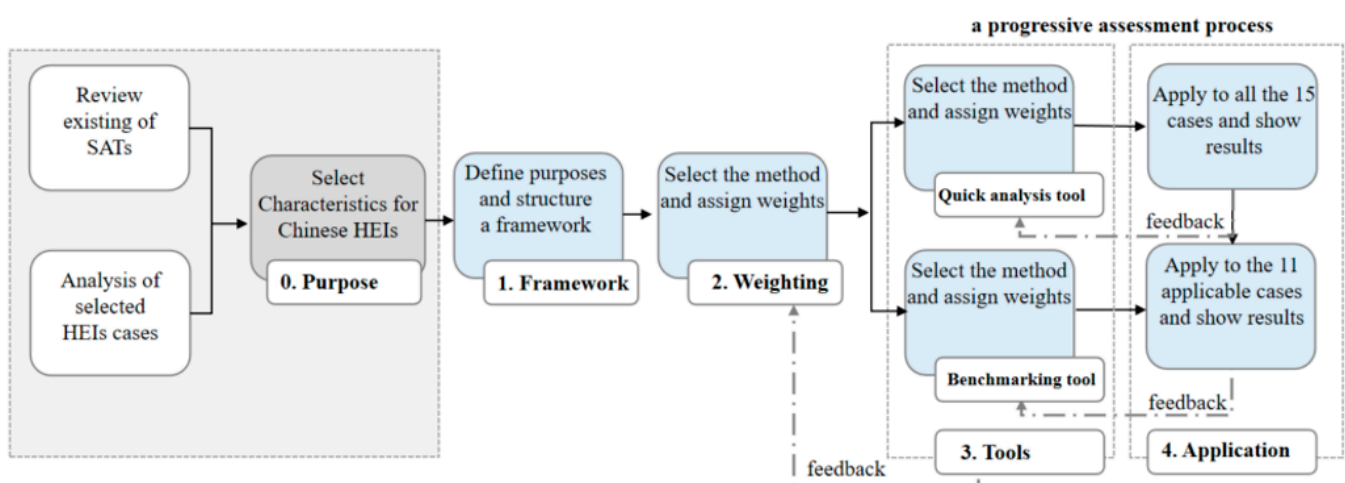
a progressive assessment process

Review existing of SATs

Analysis of selected HEIs cases

Select Characteristics for Chinese HEIs

0. Purpose

Define purposes and structure a framework

1. Framework

Select the method and assign weights

2. Weighting

Select the method and assign weights

Quick analysis tool

Select the method and assign weights

Benchmarking tool

3. Tools

Apply to all the 15 cases and show results

feedback

Apply to the 11 applicable cases and show results

feedback

4. Application

feedback